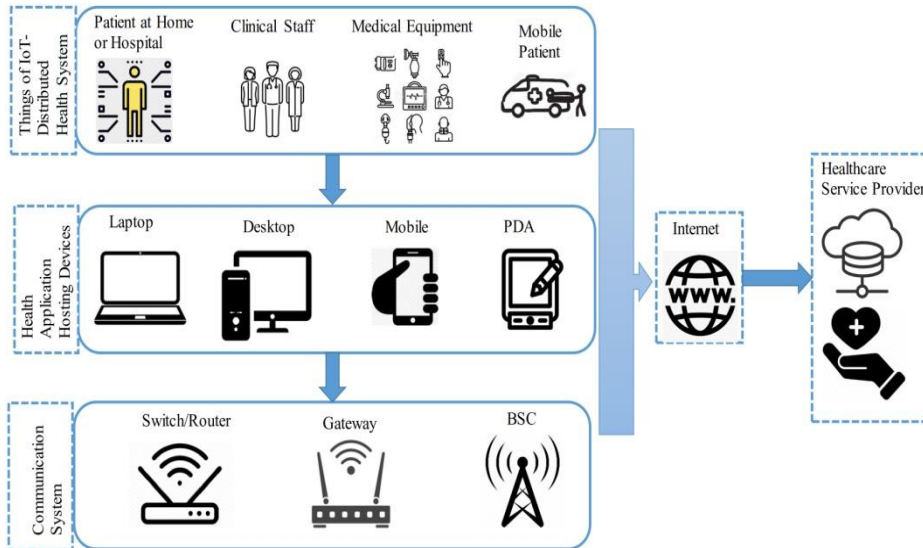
Things of IoT-Distributed Health System

Patient at Home or Hospital

Clinical Staff

Medical Equipment

Mobile Patient

Health Application Hosting Devices

Laptop

Desktop

Mobile

PDA

Communication System

Switch/Router

Gateway

BSC

Internet

WWW.

Healthcare Service Provider